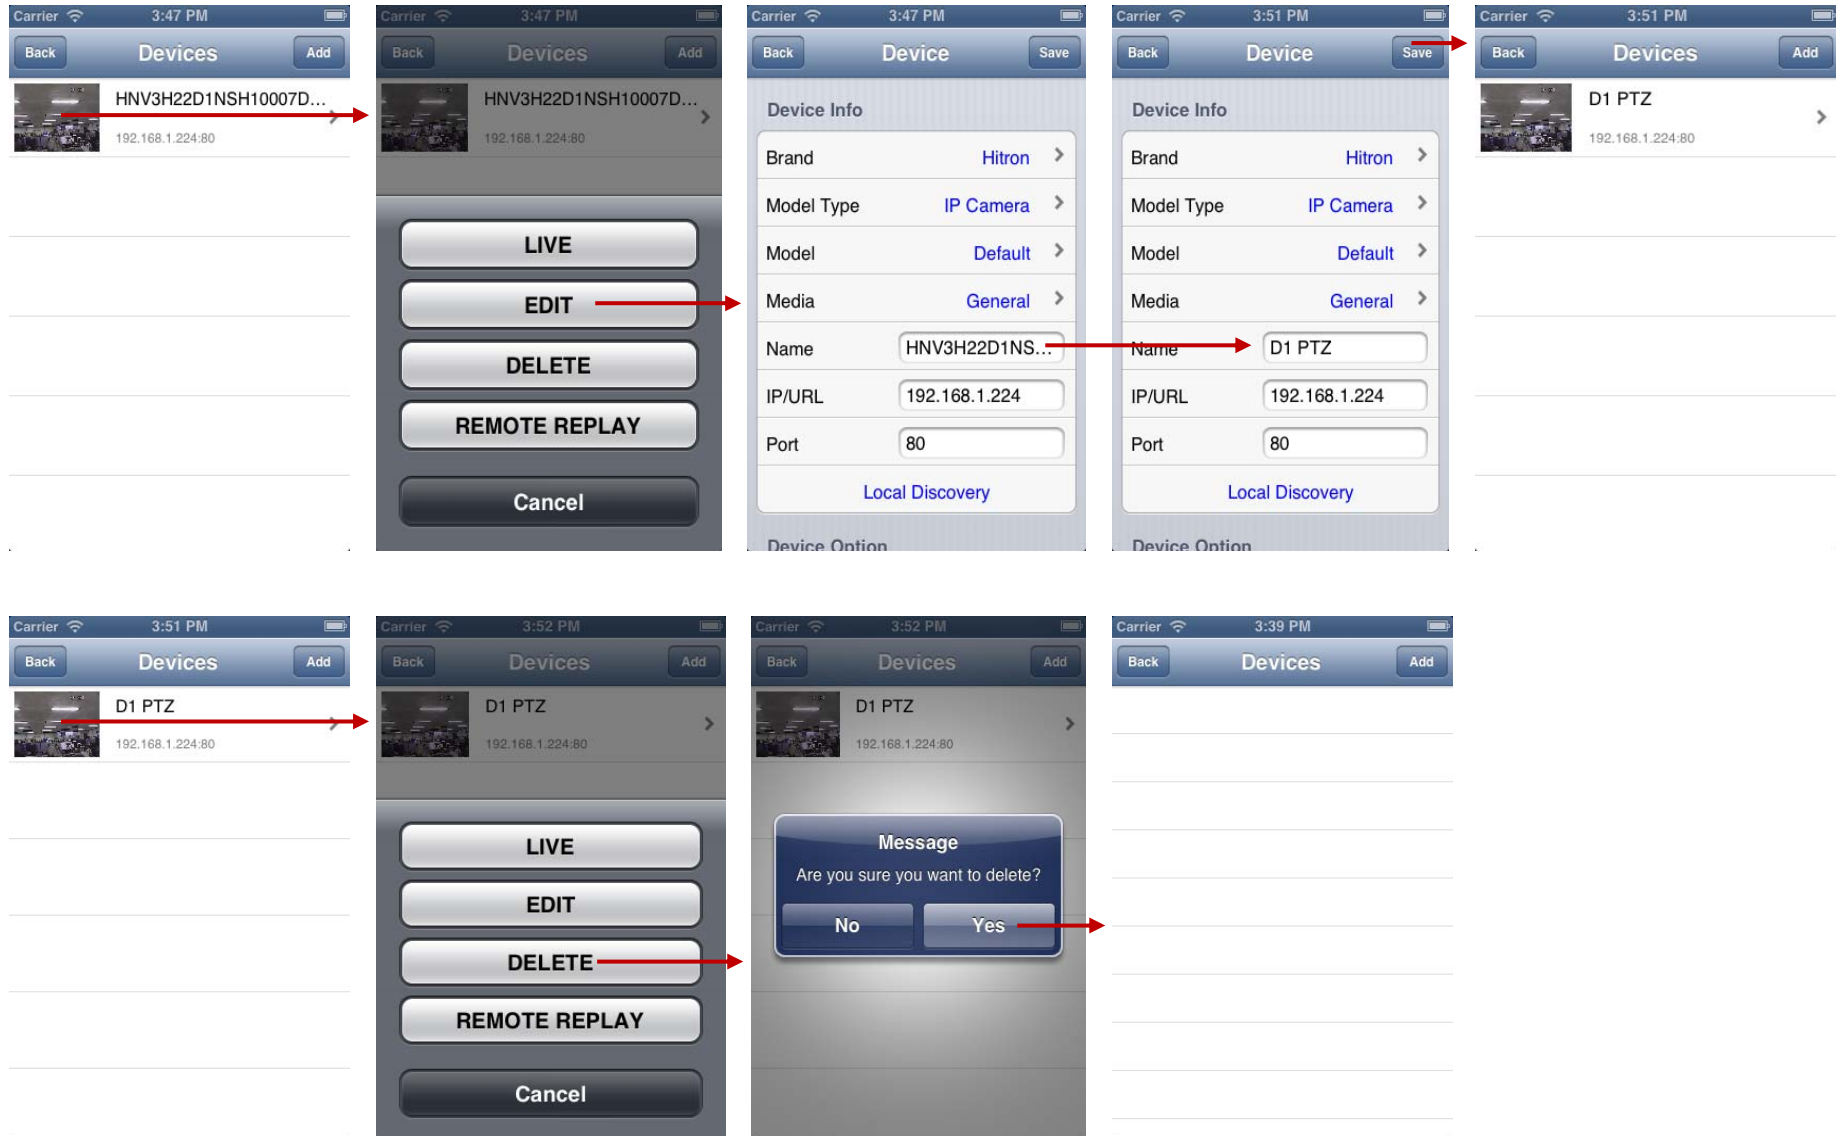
Carrier 3:47 PM
Back Devices Add
HNV3H22D1NSH10007D...
192.168.1.224:80

Carrier 3:47 PM
Back Devices Add
HNV3H22D1NSH10007D...
192.168.1.224:80
LIVE
EDIT
DELETE
REMOTE REPLAY
Cancel

Carrier 3:47 PM
Back Device Save
Device Info
Brand Hitron
Model Type IP Camera
Model Default
Media General
Name HNV3H22D1NS...
IP/URL 192.168.1.224
Port 80
Local Discovery
Device Option

Carrier 3:51 PM
Back Device Save
Device Info
Brand Hitron
Model Type IP Camera
Model Default
Media General
Name D1 PTZ
IP/URL 192.168.1.224
Port 80
Local Discovery
Device Option

Carrier 3:51 PM
Back Devices Add
D1 PTZ
192.168.1.224:80

Carrier 3:51 PM
Back Devices Add
D1 PTZ
192.168.1.224:80

Carrier 3:52 PM
Back Devices Add
D1 PTZ
192.168.1.224:80
LIVE
EDIT
DELETE
REMOTE REPLAY
Cancel

Carrier 3:52 PM
Back Devices Add
D1 PTZ
192.168.1.224:80
Message
Are you sure you want to delete?
No Yes

Carrier 3:39 PM
Back Devices Add